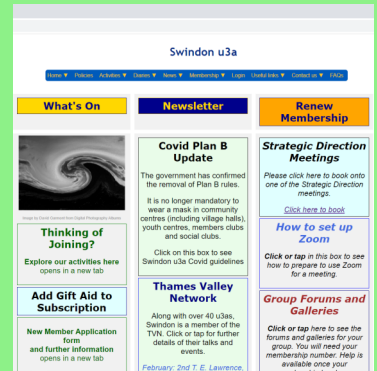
Swindon u3a

Home ▼ Policies Activities ▼ Diaries ▼ News ▼ Membership ▼ Login Useful links ▼ Contact us ▼ FAQs

What's On

Image by David Gambrell from Digital Photographic Albums

Thinking of Joining?

Explore our activities here opens in a new tab

Add Gift Aid to Subscription

New Member Application form and further information opens in a new tab

Newsletter

Covid Plan B Update

The government has confirmed the removal of Plan B rules.

It is no longer mandatory to wear a mask in community centres (including village halls), youth centres, members clubs and social clubs.

Click on this box to see Swindon u3a Covid guidelines

Thames Valley Network

Along with over 40 u3as, Swindon is a member of the TVN. Click or tap for further details of their talks and events.

February: 2nd T. E. Lawrence,

Renew Membership

Strategic Direction Meetings

Please click here to book onto one of the Strategic Direction meetings.

Click here to book

How to set up Zoom

Click or tap in this box to see how to prepare to use Zoom for a meeting.

Group Forums and Galleries

Click or tap here to see the forums and galleries for your group. You will need your membership number. Help is available once your